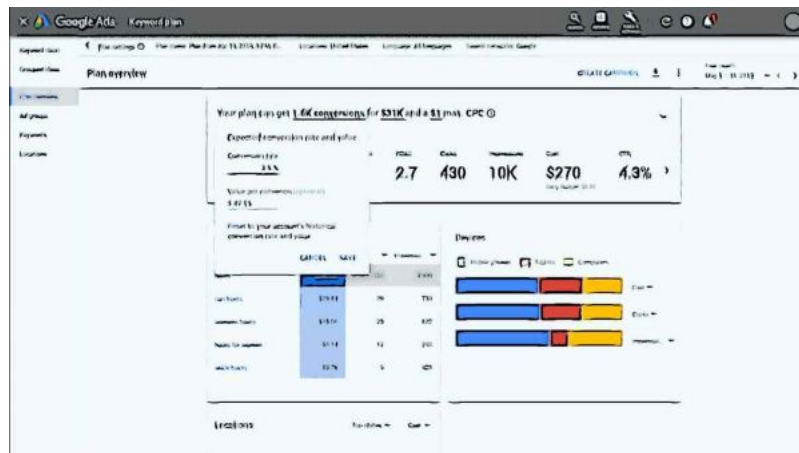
Google Ads Keyword plan

Keyword ideas
Grouped ideas
Plan overview
Ad groups
Keywords
Locations

Plan overview

CREATE CAMPAIGN

Your plan can get 1.6K conversions for $31K and a $1 max. CPC

Expected conversion rate and value
Conversion rate
3.5%
Value per conversion (optional)
$ 47.15
Reset to your account's historical conversion rate and value
CANCEL SAVE

ROAS
2.7
Conv.
430
Impressions
10K
Cost
$270
CTR
4.3%

| | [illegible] | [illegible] | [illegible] |
|---|---|---|---|
| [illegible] | $29.51 | 29 | 730 |
| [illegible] | $15.01 | 25 | 422 |
| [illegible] | $7.11 | 12 | 255 |
| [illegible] | $3.75 | 5 | 425 |

Devices
Mobile phones Tablets Computers
Cost
Clicks
Impressions

Locations
Conversions Cost